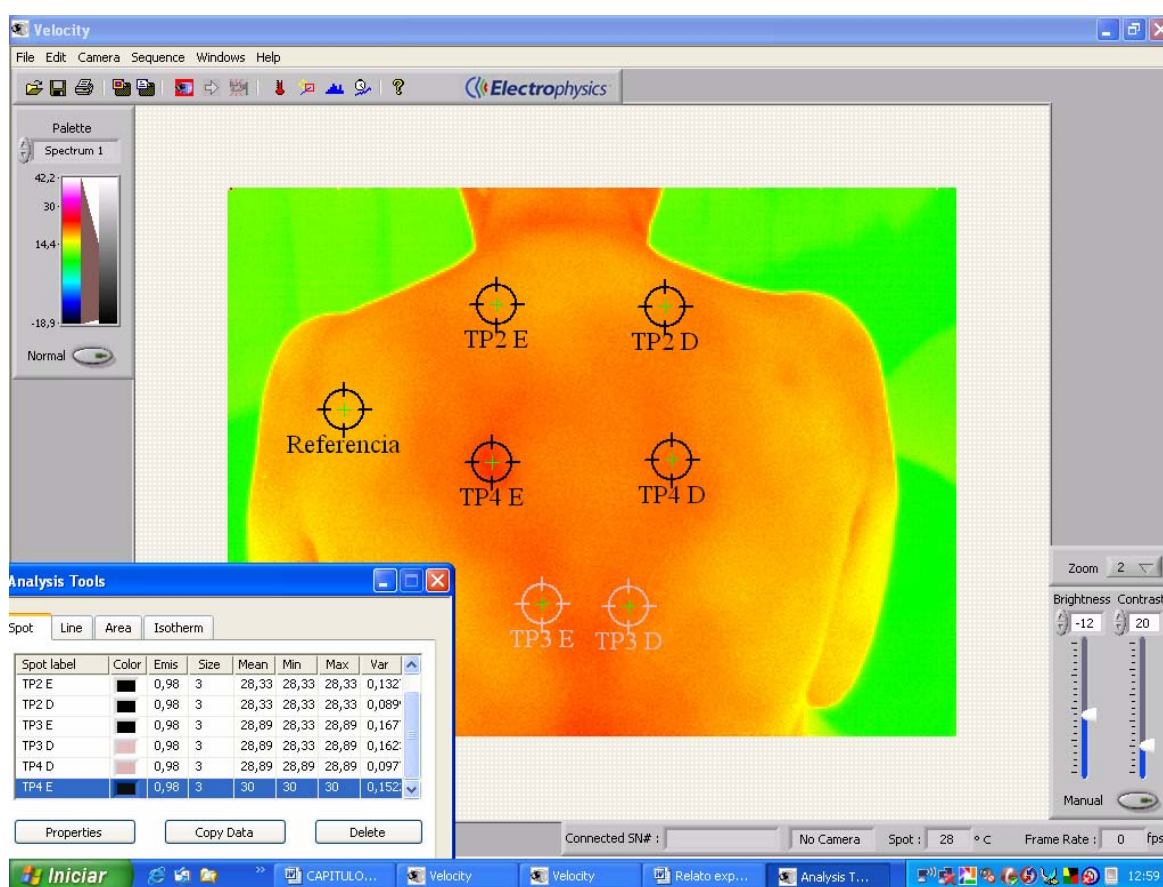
Velocity

File Edit Camera Sequence Windows Help

Electrophysics

Palette
Spectrum 1
42,2
30
14,4
-18,9
Normal

TP2 E
TP2 D
Referencia
TP4 E
TP4 D
TP3 E
TP3 D

Analysis Tools

Spot Line Area Isotherm

| Spot label | Color | Emis | Size | Mean | Min | Max | Var |
|---|---|---|---|---|---|---|---|
| TP2 E | | 0,98 | 3 | 28,33 | 28,33 | 28,33 | 0,132 |
| TP2 D | | 0,98 | 3 | 28,33 | 28,33 | 28,33 | 0,089 |
| TP3 E | | 0,98 | 3 | 28,89 | 28,33 | 28,89 | 0,167 |
| TP3 D | | 0,98 | 3 | 28,89 | 28,33 | 28,89 | 0,162 |
| TP4 D | | 0,98 | 3 | 28,89 | 28,89 | 28,89 | 0,097 |
| TP4 E | | 0,98 | 3 | 30 | 30 | 30 | 0,152 |

Properties Copy Data Delete

Zoom 2
Brightness Contrast
-12 20
Manual

Connected SN#: No Camera Spot: 28 °C Frame Rate: 0 fps

Iniciar CAPITULO... Velocity Velocity Relato exp... Analysis T... 12:59